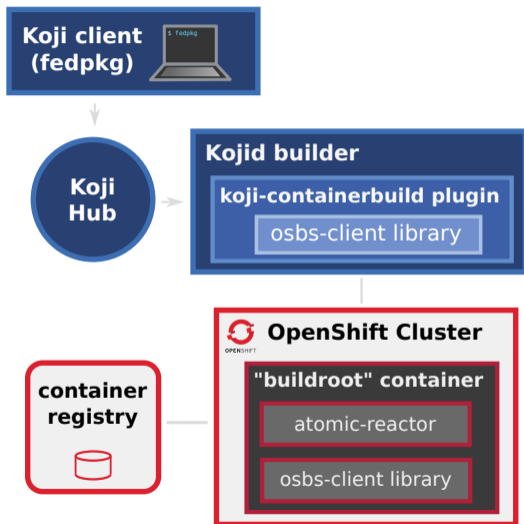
Koji client (fedpkg)

$ fedpkg

Koji Hub

Kojid builder

koji-containerbuild plugin

osbs-client library

OPENSHIFT

OpenShift Cluster

"buildroot" container

atomic-reactor

osbs-client library

container registry